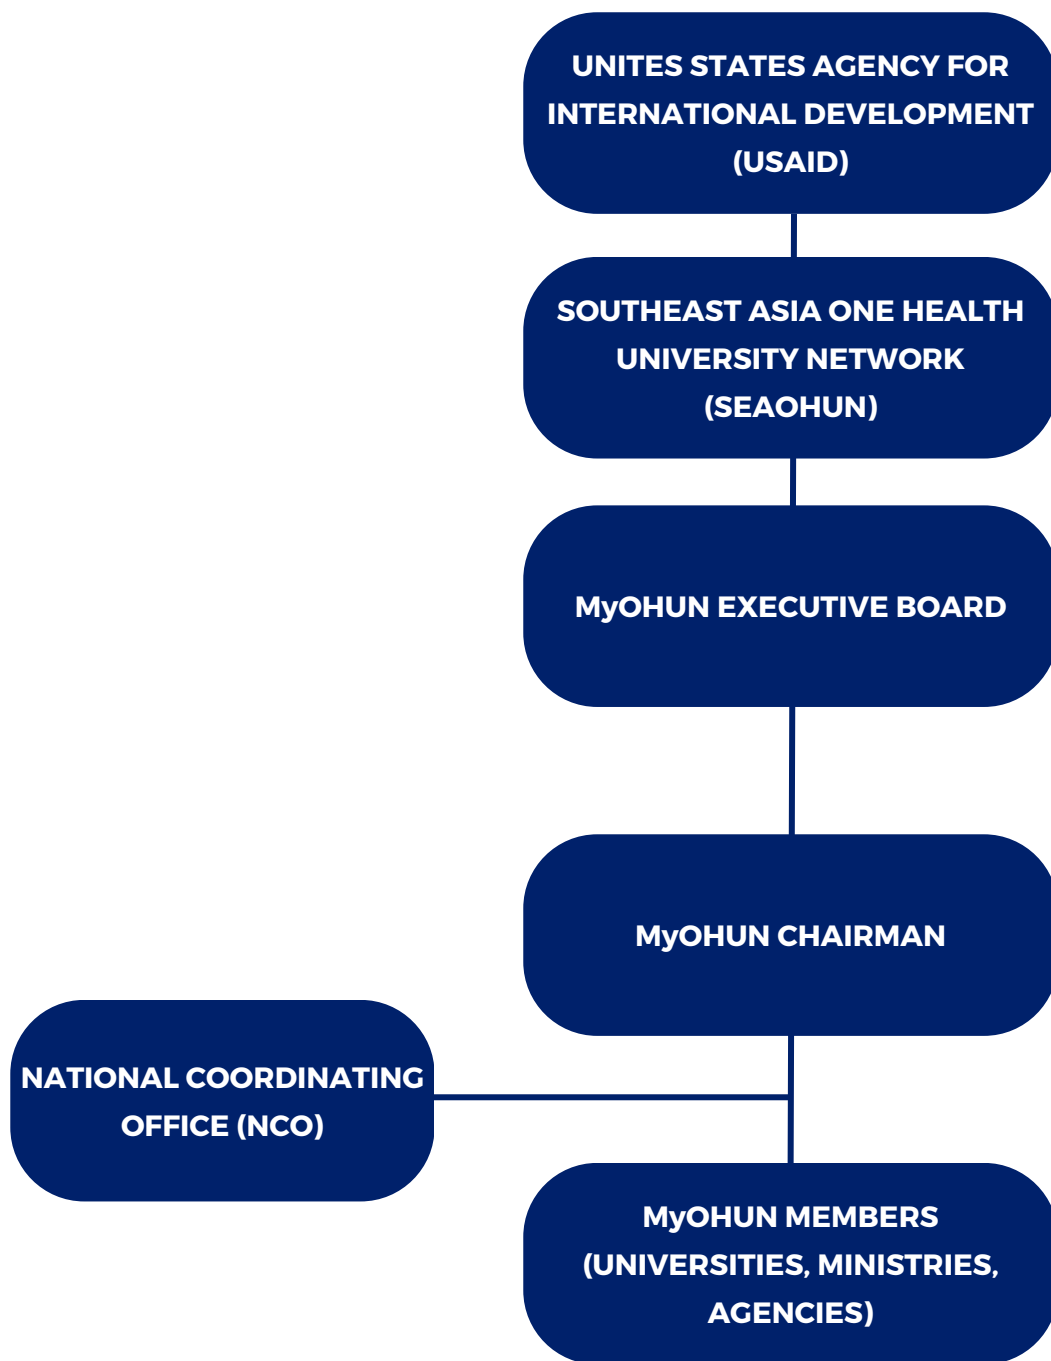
UNITES STATES AGENCY FOR INTERNATIONAL DEVELOPMENT (USAID)

SOUTHEAST ASIA ONE HEALTH UNIVERSITY NETWORK (SEAOHUN)

MyOHUN EXECUTIVE BOARD

MyOHUN CHAIRMAN

NATIONAL COORDINATING OFFICE (NCO)

MyOHUN MEMBERS (UNIVERSITIES, MINISTRIES, AGENCIES)